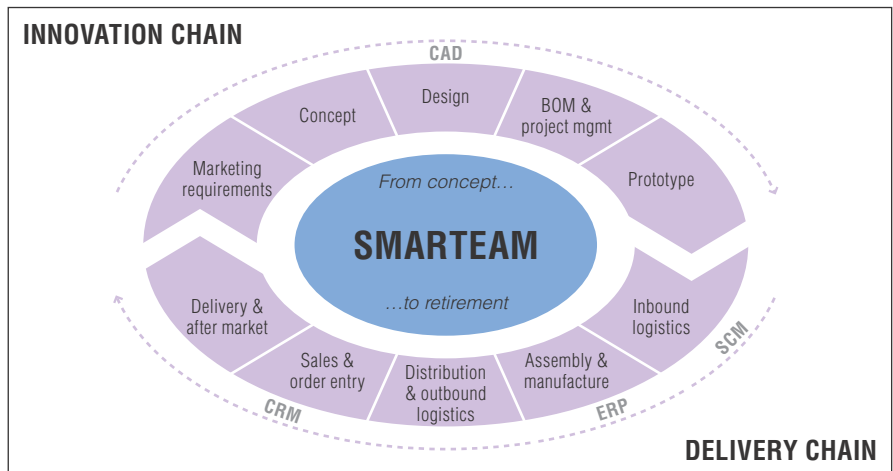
INNOVATION CHAIN

CAD

Marketing requirements

Concept

Design

BOM & project mgmt

Prototype

From concept…

SMARTEAM

…to retirement

Delivery & after market

Sales & order entry

Distribution & outbound logistics

Assembly & manufacture

Inbound logistics

SCM

ERP

CRM

DELIVERY CHAIN